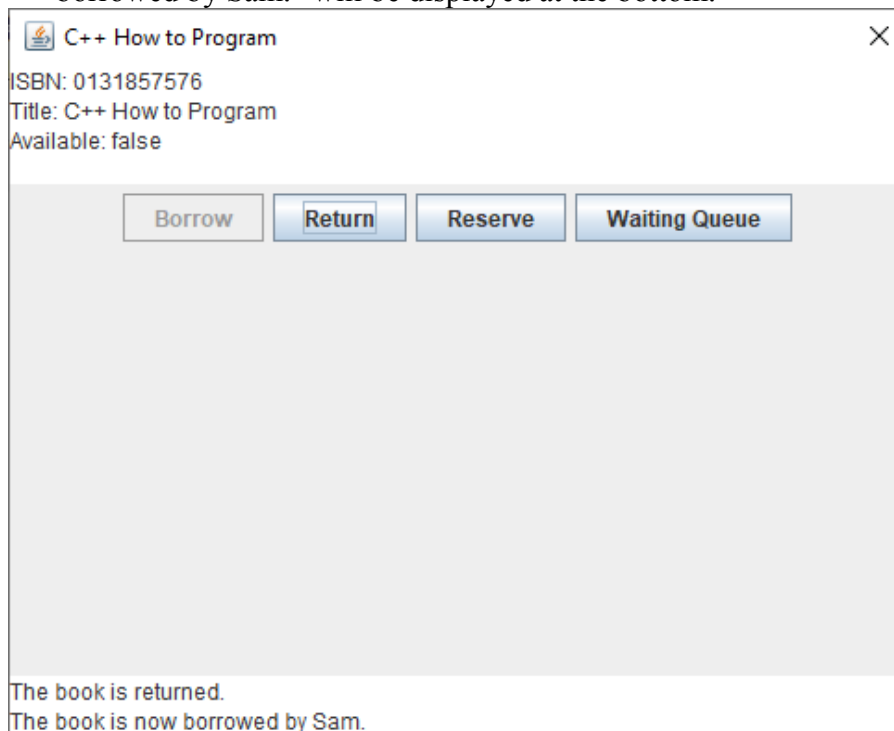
borrowed by Sam." will be displayed at the bottom.

C++ How to Program

×

ISBN: 0131857576
Title: C++ How to Program
Available: false

Borrow
Return
Reserve
Waiting Queue

The book is returned.
The book is now borrowed by Sam.